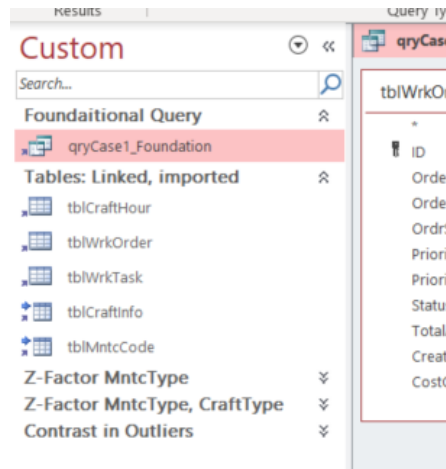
Results

Query Ty

Custom

Search...

Foundaitional Query

qryCase1_Foundation

Tables: Linked, imported

tblCraftHour

tblWrkOrder

tblWrkTask

tblCraftInfo

tblMntcCode

Z-Factor MntcType

Z-Factor MntcType, CraftType

Contrast in Outliers

qryCas

tblWrkOr

*

ID

Orde

Orde

Ordr

Priori

Priori

Statu

Total

Creat

Cost